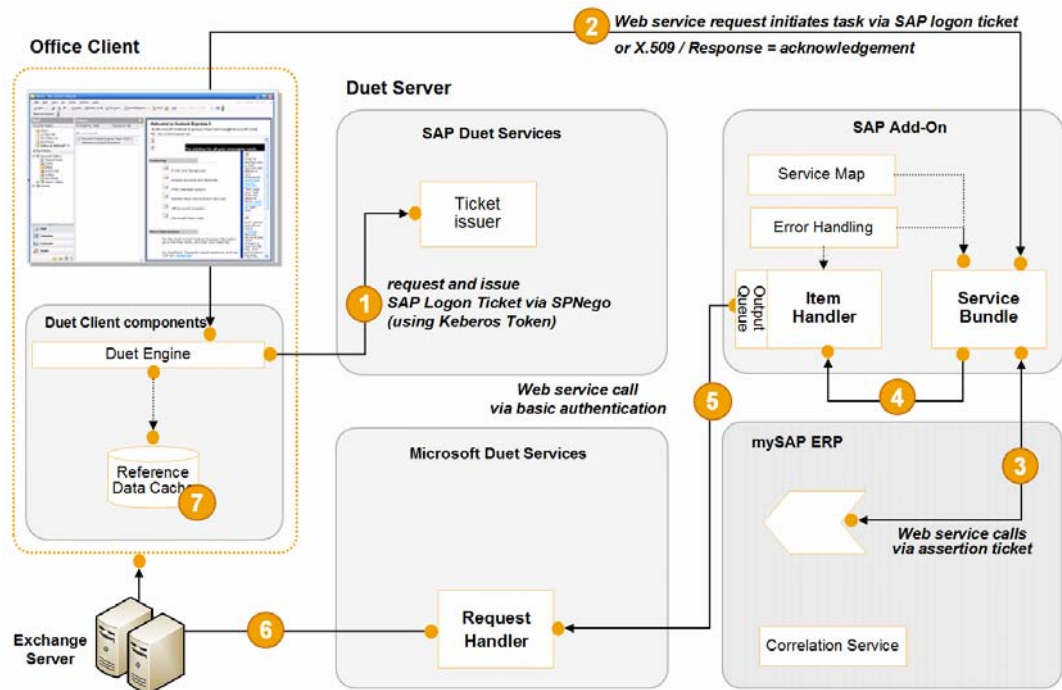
Office Client

2 Web service request initiates task via SAP logon ticket or X.509 / Response = acknowledgement

Duet Server

SAP Duet Services

Ticket issuer

1 request and issue SAP Logon Ticket via SPNego (using Keberos Token)

SAP Add-On

Service Map

Error Handling

Output Queue

Item Handler

Service Bundle

Duet Client components

Duet Engine

Reference Data Cache

7

Web service call via basic authentication

5

4

Microsoft Duet Services

mySAP ERP

3

Web service calls via assertion ticket

Exchange Server

6

Request Handler

Correlation Service